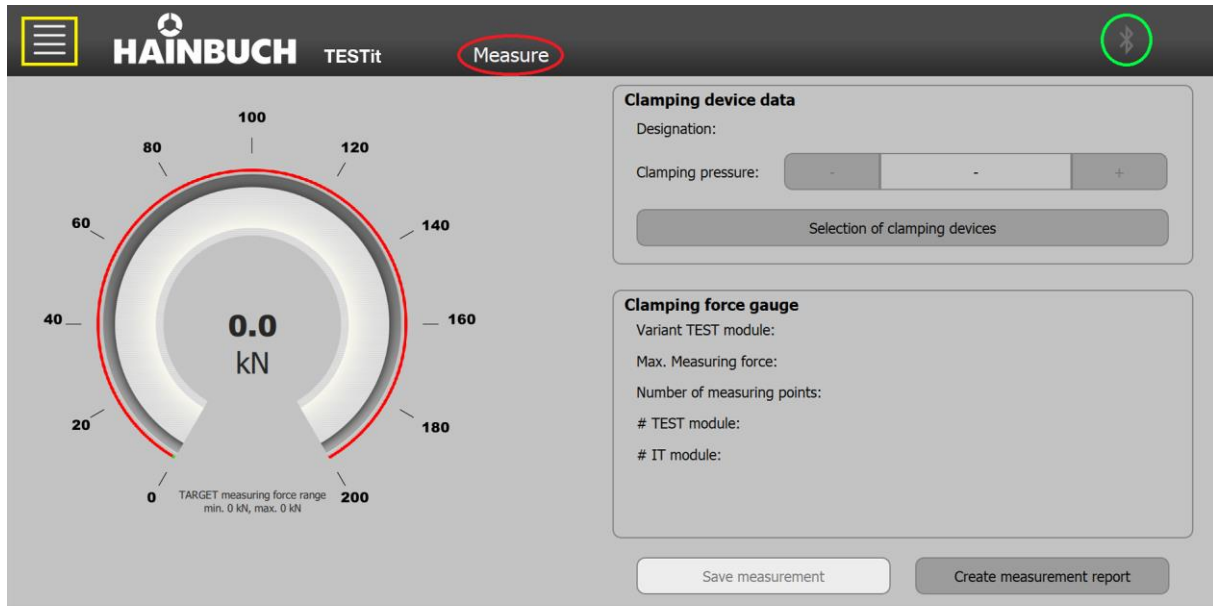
HAINBUCH TESTit Measure

100
80
120
60
140
40
160
20
180
0
200

0.0
kN

TARGET measuring force range
min. 0 kN, max. 0 kN

Clamping device data
Designation:
Clamping pressure: - - +
Selection of clamping devices

Clamping force gauge
Variant TEST module:
Max. Measuring force:
Number of measuring points:
# TEST module:
# IT module:

Save measurement
Create measurement report